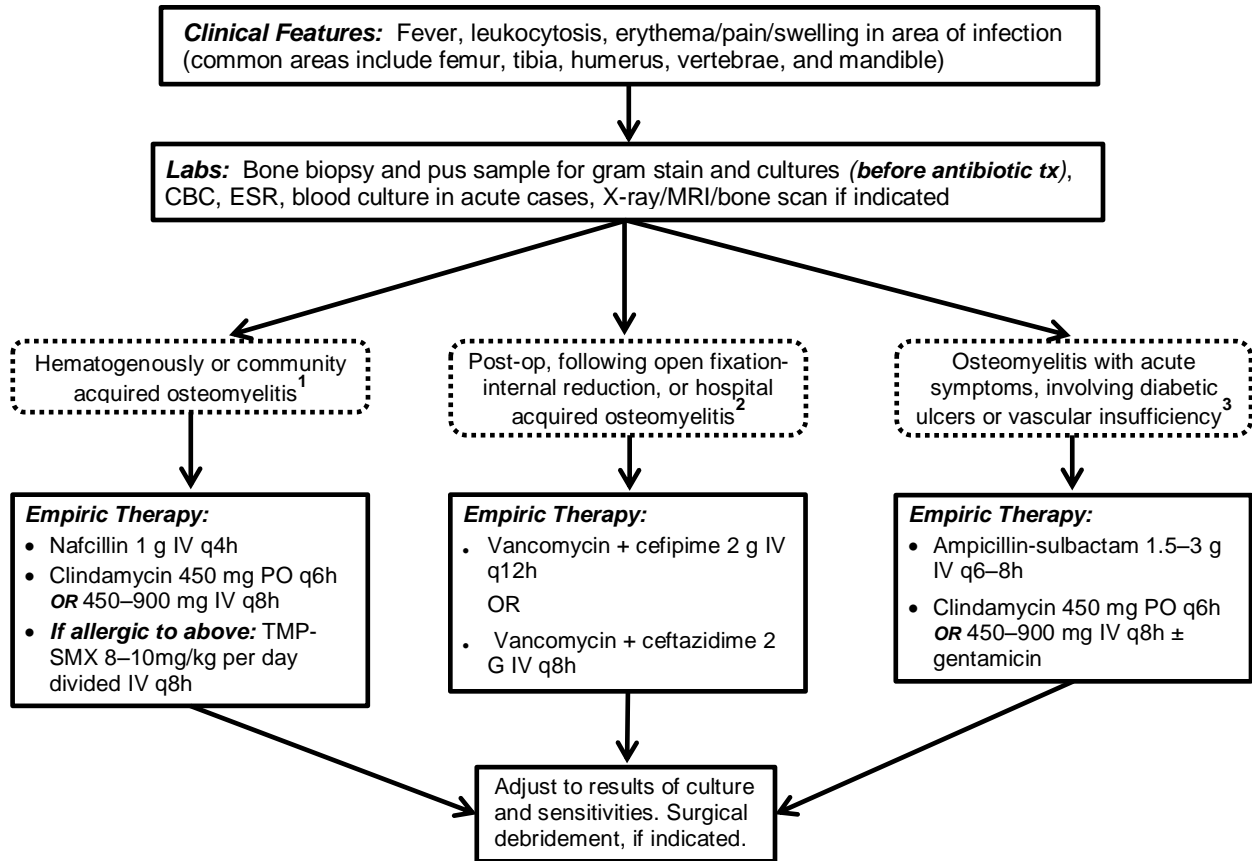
**Clinical Features:** Fever, leukocytosis, erythema/pain/swelling in area of infection (common areas include femur, tibia, humerus, vertebrae, and mandible)

**Labs:** Bone biopsy and pus sample for gram stain and cultures (**before antibiotic tx**), CBC, ESR, blood culture in acute cases, X-ray/MRI/bone scan if indicated

Hematogenously or community acquired osteomyelitis$^1$

Post-op, following open fixation-internal reduction, or hospital acquired osteomyelitis$^2$

Osteomyelitis with acute symptoms, involving diabetic ulcers or vascular insufficiency$^3$

**Empiric Therapy:**
- Nafcillin 1 g IV q4h
- Clindamycin 450 mg PO q6h **OR** 450–900 mg IV q8h
- **If allergic to above:** TMP-SMX 8–10mg/kg per day divided IV q8h

**Empiric Therapy:**
- Vancomycin + cefipime 2 g IV q12h

OR
- Vancomycin + ceftazidime 2 G IV q8h

**Empiric Therapy:**
- Ampicillin-sulbactam 1.5–3 g IV q6–8h
- Clindamycin 450 mg PO q6h **OR** 450–900 mg IV q8h ± gentamicin

Adjust to results of culture and sensitivities. Surgical debridement, if indicated.